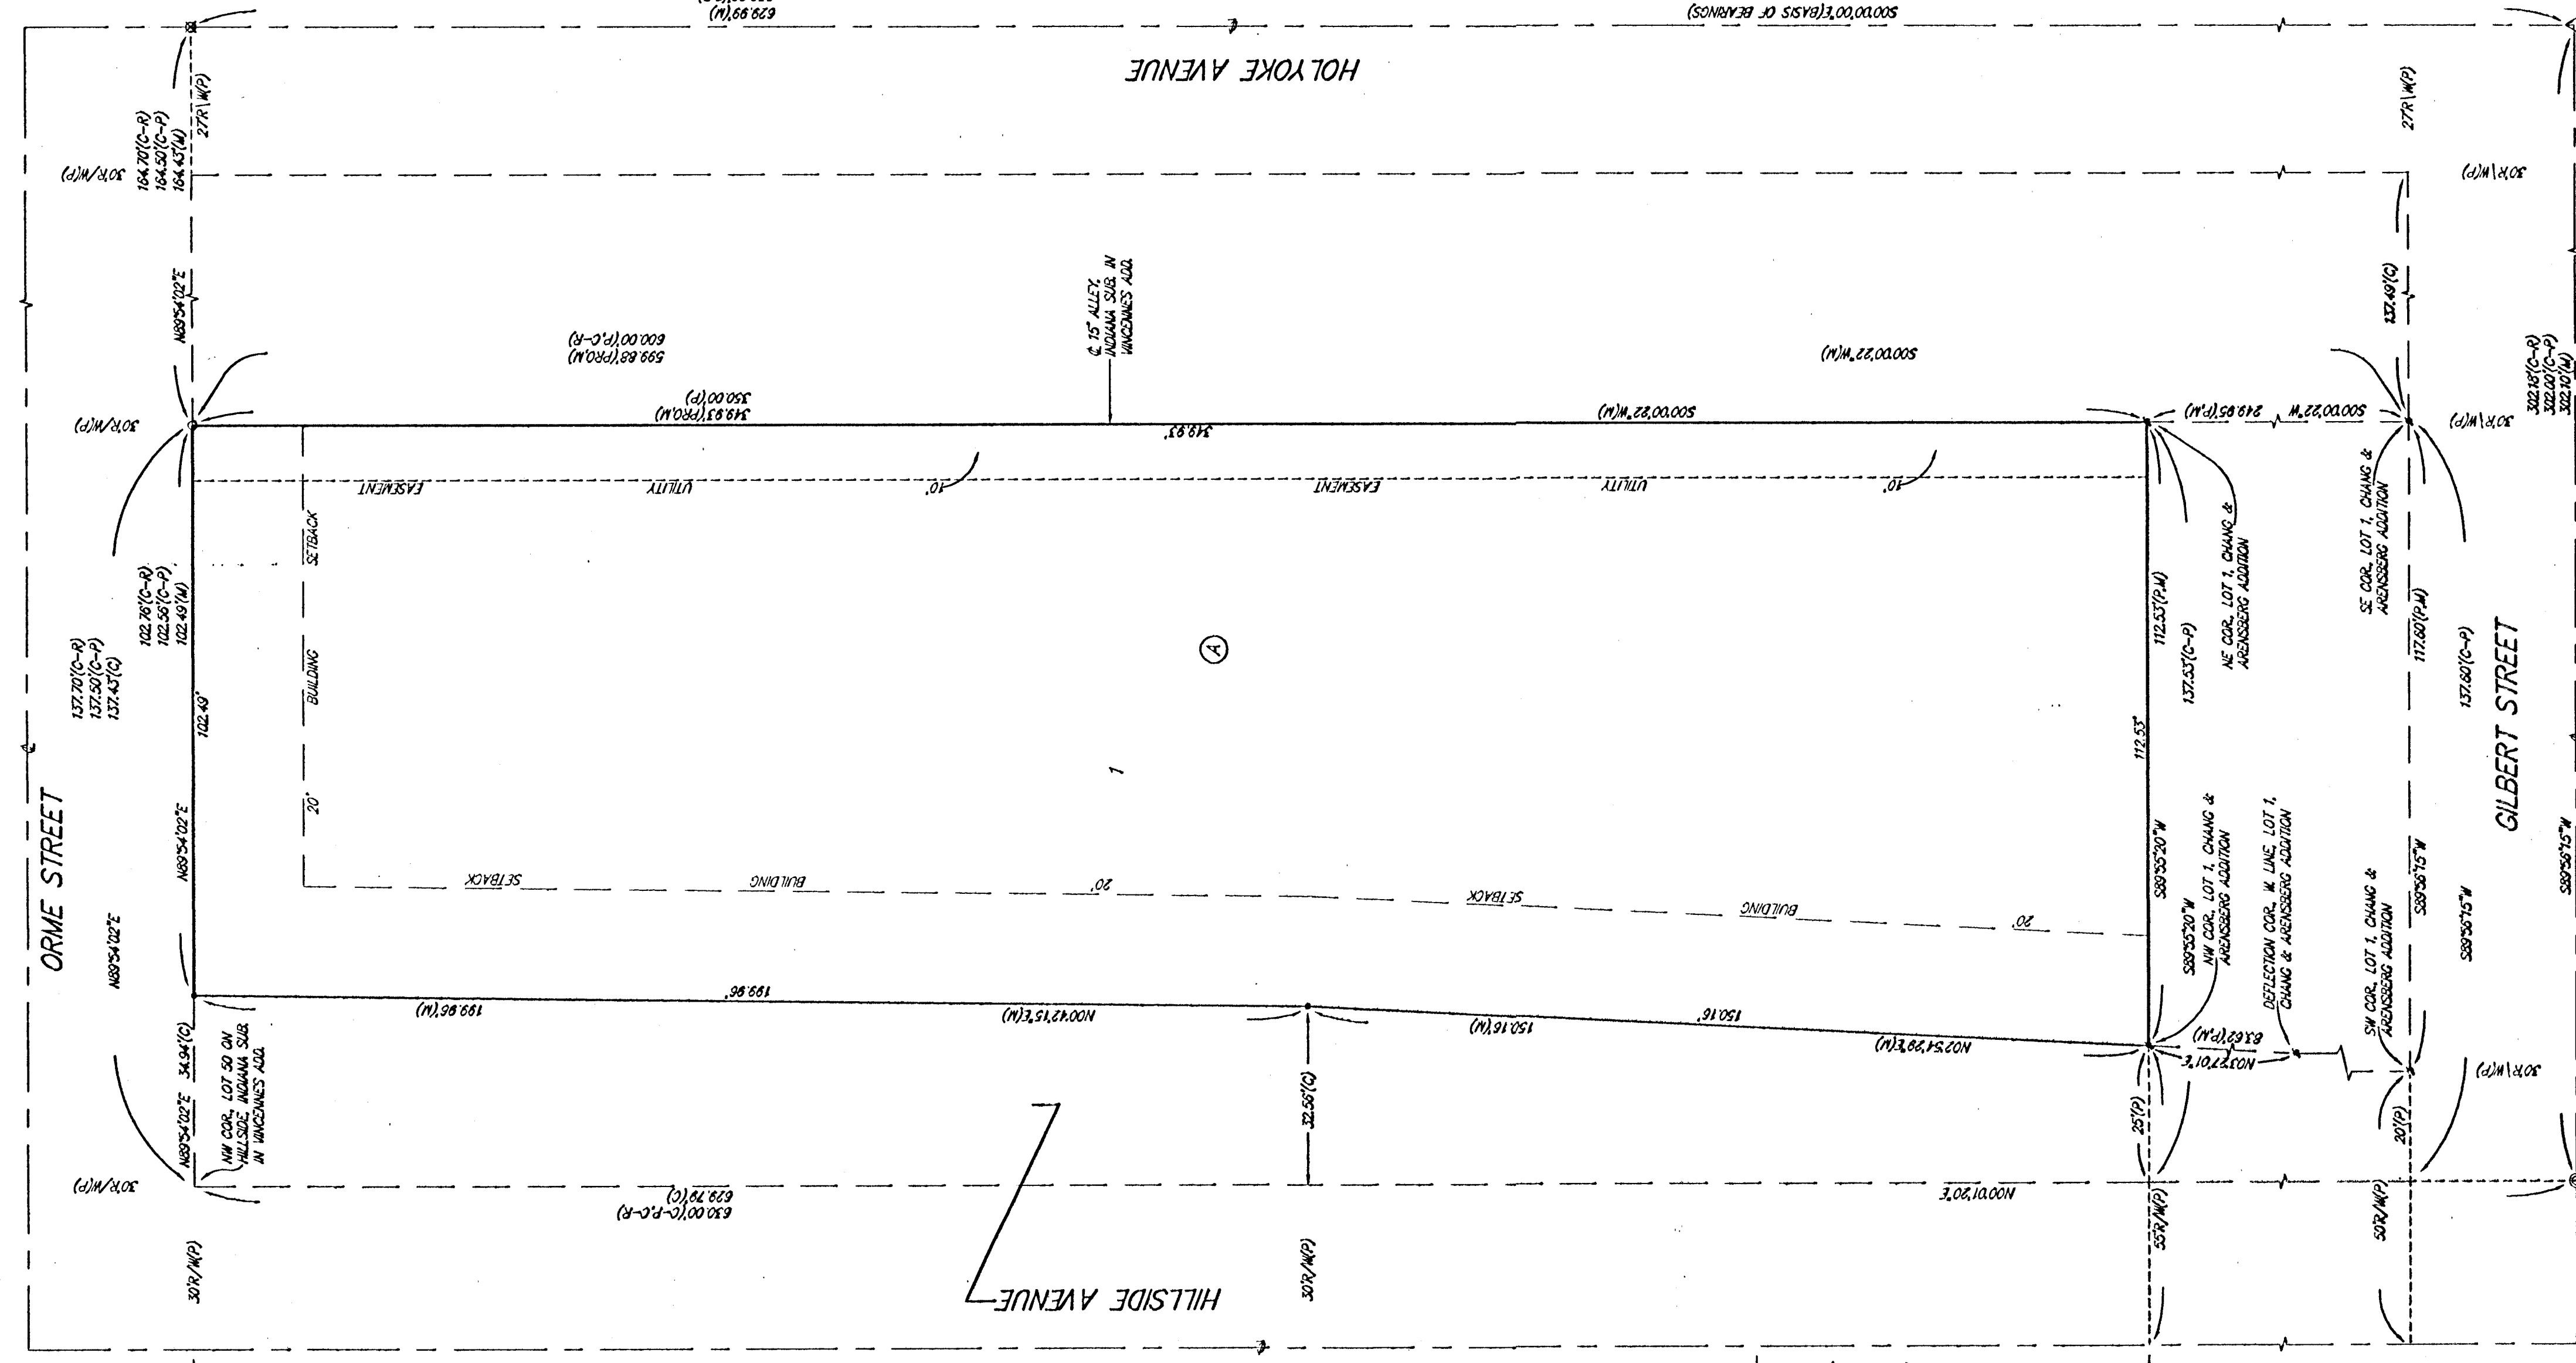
629.99'(M)
S00°00'00"E(BASIS OF BEARINGS)
HOLYOKE AVENUE
27'R\W(P)
27'R\W(P)
164.70'(C-R)
164.50'(C-P)
164.43'(M)
30'R/W(P)
30'R\W(P)
N89°54'02"E
℄ 15' ALLEY, INDIANA SUB. IN VINCENNES ADD.
600.00'(P,C-R)
599.88'(PRO,M)
S00°00'22"W(M)
137.49'(C)
302.18'(C-R)
302.00'(C-P)
302.10'(M)
350.00'(P)
349.93'(PRO,M)
S00°00'22"W(M)
249.95'(P,M)
S00°00'22"W
30'R/W(P)
30'R\W(P)
349.93'
10'
UTILITY
EASEMENT
10'
UTILITY
EASEMENT
SETBACK
BUILDING
20'
SE COR. LOT 1, CHANG & ARENSBERG ADDITION
NE COR. LOT 1, CHANG & ARENSBERG ADDITION
102.76'(C-R)
102.56'(C-P)
102.49'(M)
137.70'(C-R)
137.50'(C-P)
137.43'(C)
102.49'
A
112.53'(P,M)
137.53'(C-P)
117.60'(P,M)
137.60'(C-P)
GILBERT STREET
112.53'
1
ORME STREET
N89°54'02"E
N89°54'02"E
S89°55'20"W
S89°55'20"W
NW COR. LOT 1, CHANG & ARENSBERG ADDITION
DEFLECTION COR. W. LINE, LOT 1, CHANG & ARENSBERG ADDITION
S89°56'45"W
S89°56'45"W
S89°56'45"W
SW COR. LOT 1, CHANG & ARENSBERG ADDITION
S89°56'45"W
20'
BUILDING
SETBACK
20'
BUILDING
SETBACK
199.86'
199.86'(M)
N00°42'15"E(M)
150.16'
150.16'(M)
N02°54'29"E(M)
83.62'(P,M)
N02°27'01"E
34.94'(C)
N89°54'02"E
NW COR. LOT 50 ON HILLSIDE, INDIANA SUB. IN VINCENNES ADD.
32.56'(C)
25'(P)
20'(P)
30'R/W(P)
30'R/W(P)
N00°01'20"E
629.79'(C)
630.00'(C-P,C-R)
30'R/W(P)
30'R/W(P)
55'R/W(P)
50'R/W(P)
HILLSIDE AVENUE